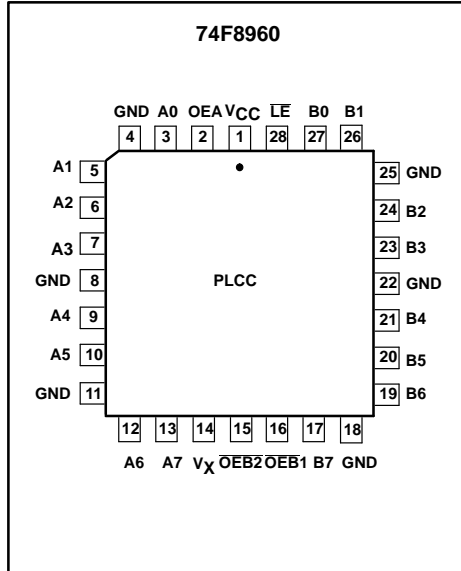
74F8960

GND A0 OEA $V_{CC}$ $\overline{LE}$ B0 B1

4 3 2 1 28 27 26

A1 5

A2 6

A3 7

GND 8

A4 9

A5 10

GND 11

25 GND

24 B2

23 B3

22 GND

21 B4

20 B5

19 B6

PLCC

12 13 14 15 16 17 18

A6 A7 $V_X$ $\overline{OEB2}$ $\overline{OEB1}$ B7 GND